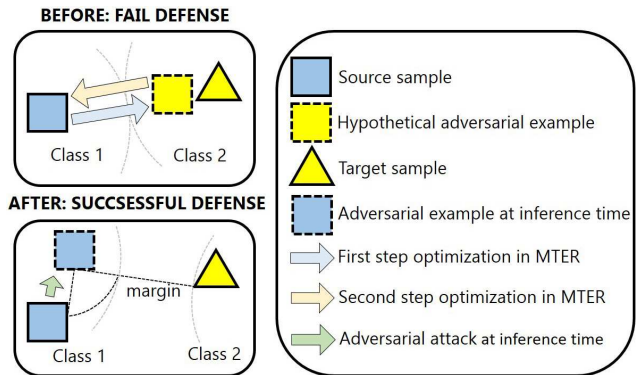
BEFORE: FAIL DEFENSE

Class 1

Class 2

AFTER: SUCCSESSFUL DEFENSE

margin

Class 1

Class 2

Source sample

Hypothetical adversarial example

Target sample

Adversarial example at inference time

First step optimization in MTER

Second step optimization in MTER

Adversarial attack at inference time